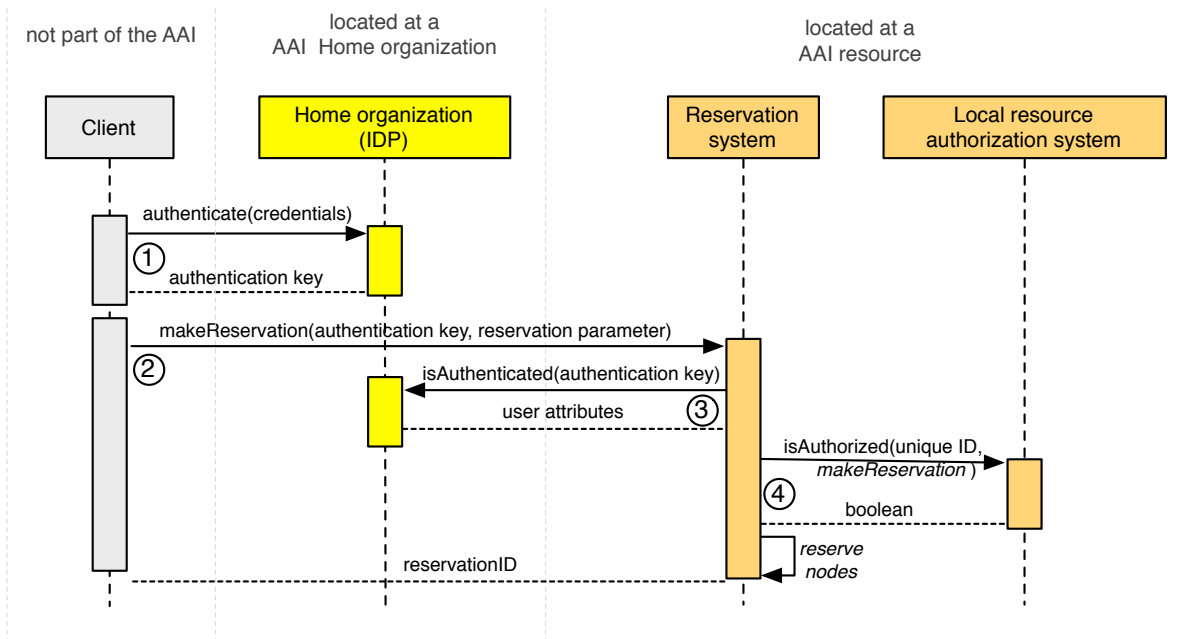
not part of the AAI

located at a AAI Home organization

located at a AAI resource

Client

Home organization (IDP)

Reservation system

Local resource authorization system

authenticate(credentials)

①

authentication key

makeReservation(authentication key, reservation parameter)

②

isAuthenticated(authentication key)

user attributes

③

isAuthorized(unique ID, *makeReservation* )

④

boolean

reservationID

*reserve nodes*